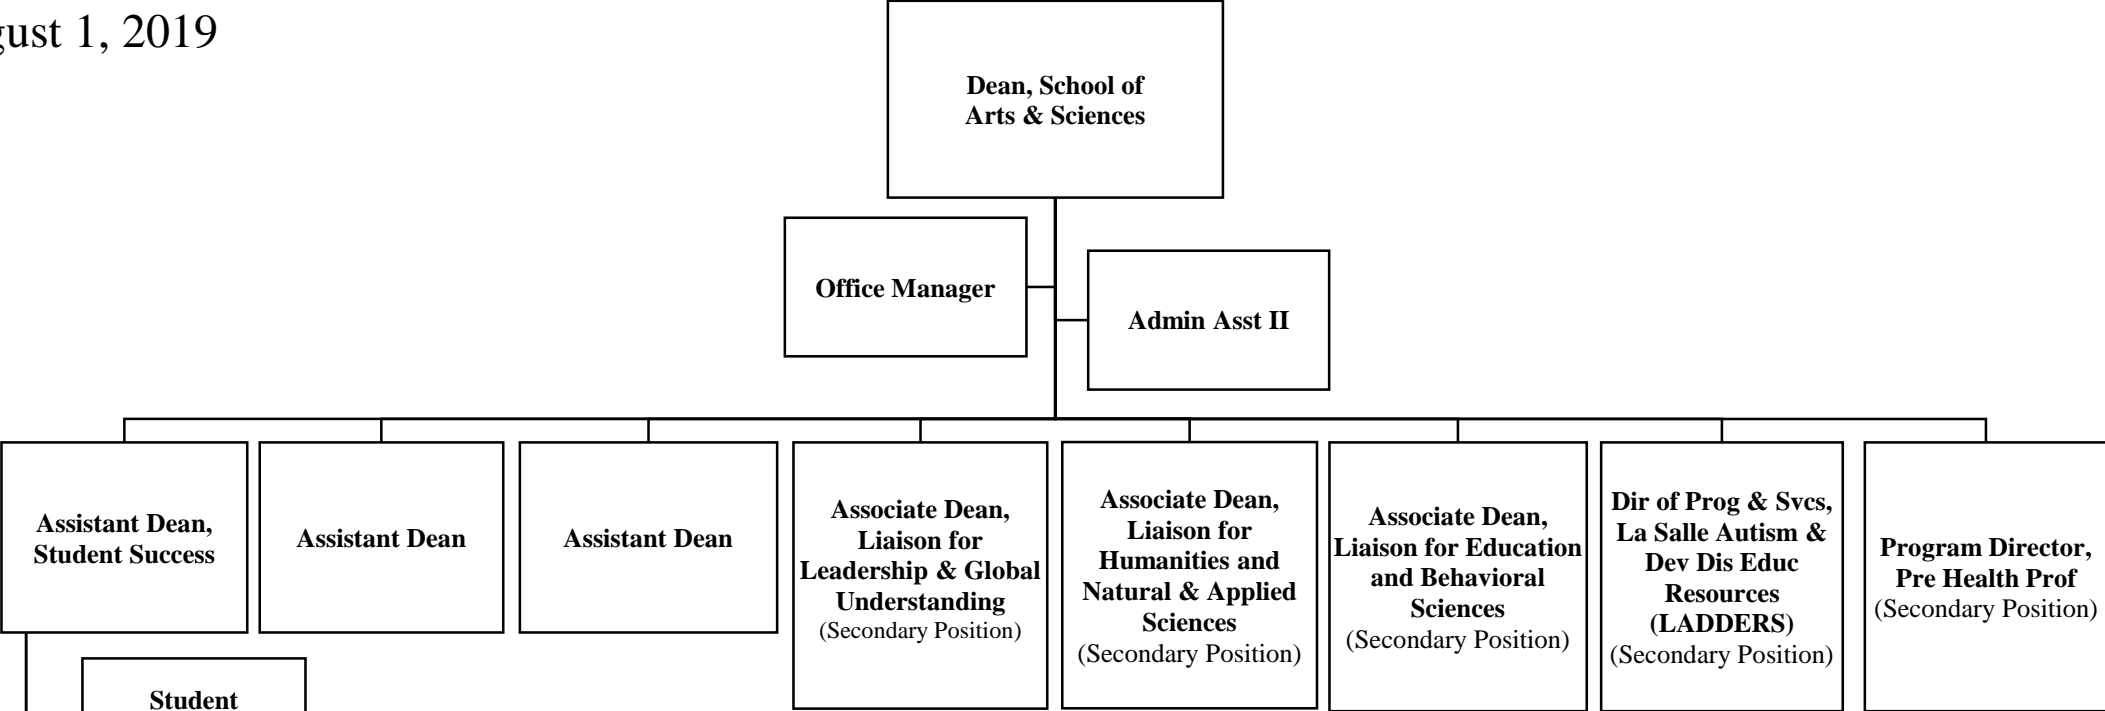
gust 1, 2019

**Dean, School of Arts & Sciences**

**Office Manager**

**Admin Asst II**

**Assistant Dean, Student Success**

**Assistant Dean**

**Assistant Dean**

**Associate Dean, Liaison for Leadership & Global Understanding**
(Secondary Position)

**Associate Dean, Liaison for Humanities and Natural & Applied Sciences**
(Secondary Position)

**Associate Dean, Liaison for Education and Behavioral Sciences**
(Secondary Position)

**Dir of Prog & Svcs, La Salle Autism & Dev Dis Educ Resources (LADDERS)**
(Secondary Position)

**Program Director, Pre Health Prof**
(Secondary Position)

**Student**